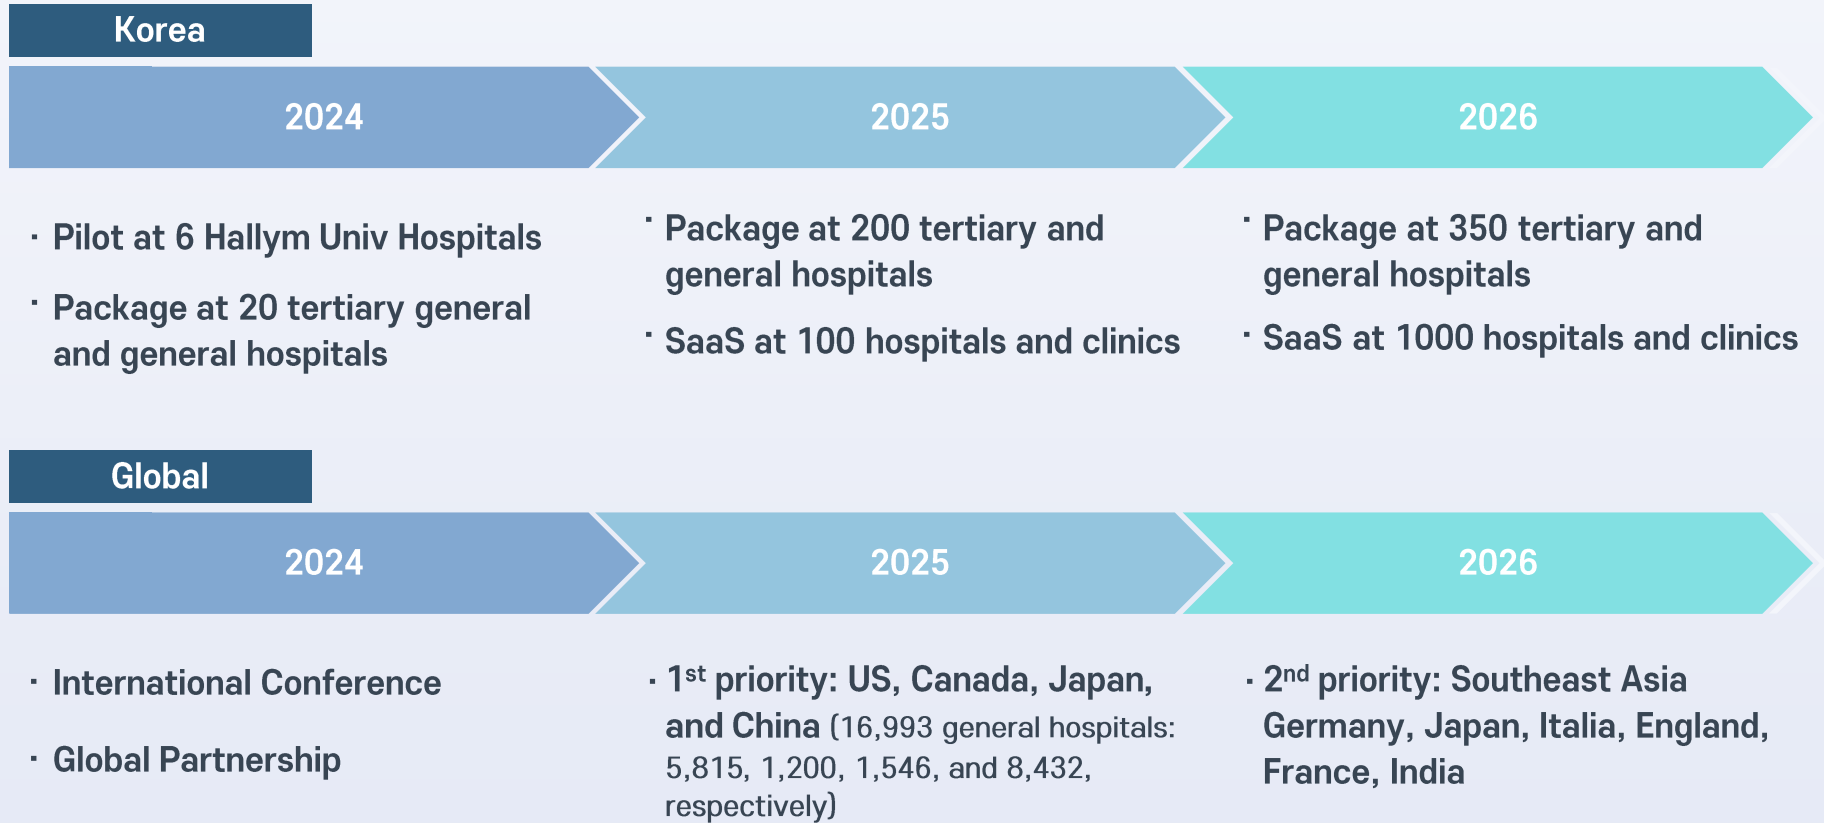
Korea

2024

2025

2026

· Pilot at 6 Hallym Univ Hospitals

· Package at 20 tertiary general and general hospitals

· Package at 200 tertiary and general hospitals

· SaaS at 100 hospitals and clinics

· Package at 350 tertiary and general hospitals

· SaaS at 1000 hospitals and clinics

Global

2024

2025

2026

· International Conference

· Global Partnership

· 1$^{st}$ priority: US, Canada, Japan, and China (16,993 general hospitals: 5,815, 1,200, 1,546, and 8,432, respectively)

· 2$^{nd}$ priority: Southeast Asia Germany, Japan, Italia, England, France, India